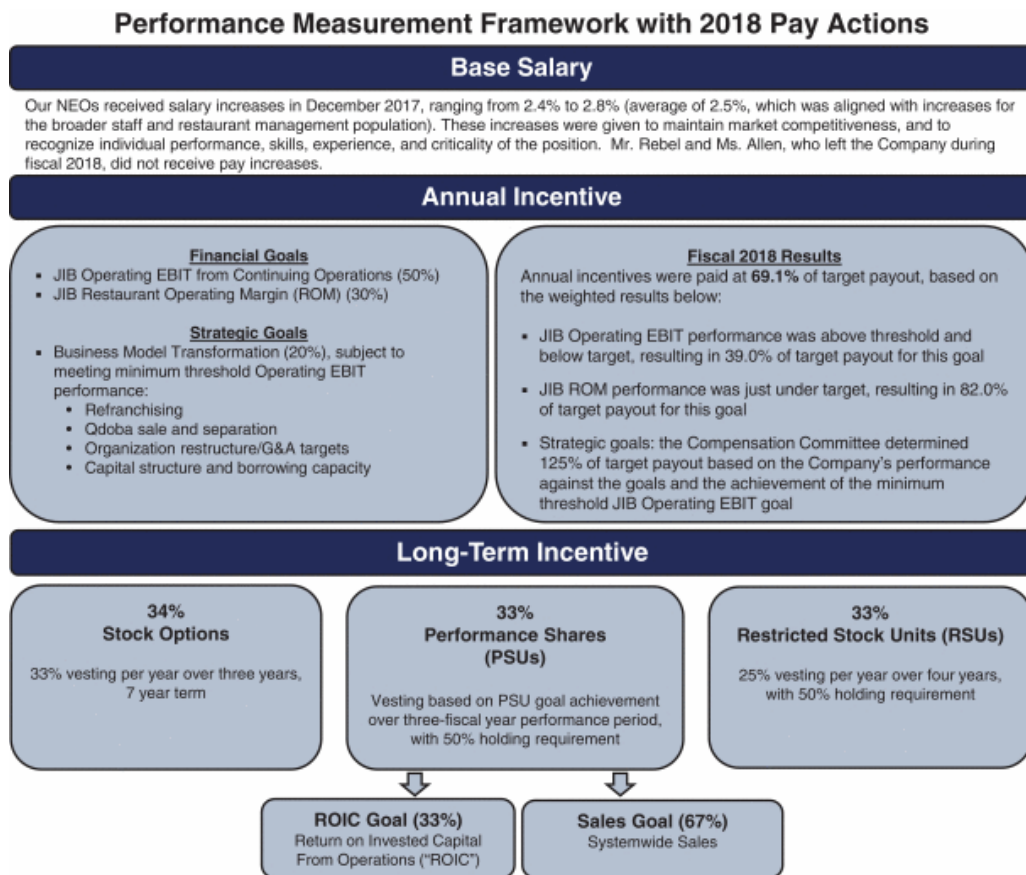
Performance Measurement Framework with 2018 Pay Actions

Base Salary

Our NEOs received salary increases in December 2017, ranging from 2.4% to 2.8% (average of 2.5%, which was aligned with increases for the broader staff and restaurant management population). These increases were given to maintain market competitiveness, and to recognize individual performance, skills, experience, and criticality of the position. Mr. Rebel and Ms. Allen, who left the Company during fiscal 2018, did not receive pay increases.

Annual Incentive

Financial Goals
- JIB Operating EBIT from Continuing Operations (50%)
- JIB Restaurant Operating Margin (ROM) (30%)

Strategic Goals
- Business Model Transformation (20%), subject to meeting minimum threshold Operating EBIT performance:
  - Refranchising
  - Qdoba sale and separation
  - Organization restructure/G&A targets
  - Capital structure and borrowing capacity

Fiscal 2018 Results
Annual incentives were paid at **69.1%** of target payout, based on the weighted results below:

- JIB Operating EBIT performance was above threshold and below target, resulting in 39.0% of target payout for this goal
- JIB ROM performance was just under target, resulting in 82.0% of target payout for this goal
- Strategic goals: the Compensation Committee determined 125% of target payout based on the Company's performance against the goals and the achievement of the minimum threshold JIB Operating EBIT goal

Long-Term Incentive

34%
Stock Options

33% vesting per year over three years, 7 year term

33%
Performance Shares (PSUs)

Vesting based on PSU goal achievement over three-fiscal year performance period, with 50% holding requirement

33%
Restricted Stock Units (RSUs)

25% vesting per year over four years, with 50% holding requirement

ROIC Goal (33%)
Return on Invested Capital From Operations ("ROIC")

Sales Goal (67%)
Systemwide Sales